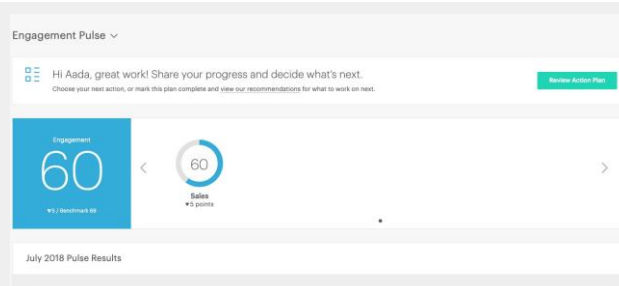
Engagement Pulse

Hi Aada, great work! Share your progress and decide what's next.

Choose your next action, or mark this plan complete and view our recommendations for what to work on next.

Review Action Plan

Engagement

60

▼5 / Benchmark 69

60

Sales

▼5 points

July 2018 Pulse Results